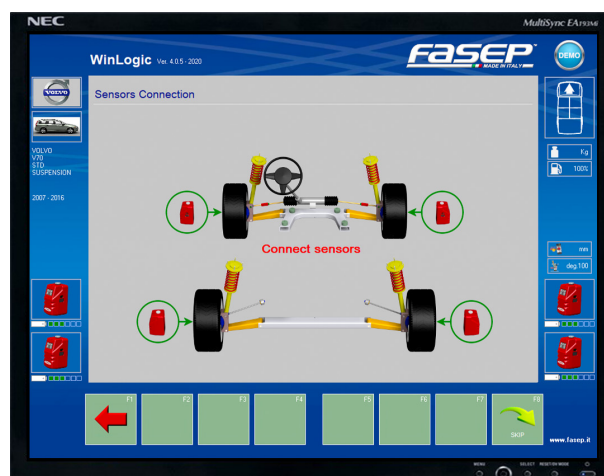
NEC

MultiSync EA193Mi

WinLogic Ver. 4.0.5 - 2020

FASEP MADE IN ITALY

DEMO

Sensors Connection

VOLVO
V70
STD
SUSPENSION

2007 - 2016

Kg

100%

Connect sensors

mm

deg.100

F1

F2

F3

F4

F5

F6

F7

F8

SKIP

www.fasep.it

MENU SELECT INPUT/RESET MODE